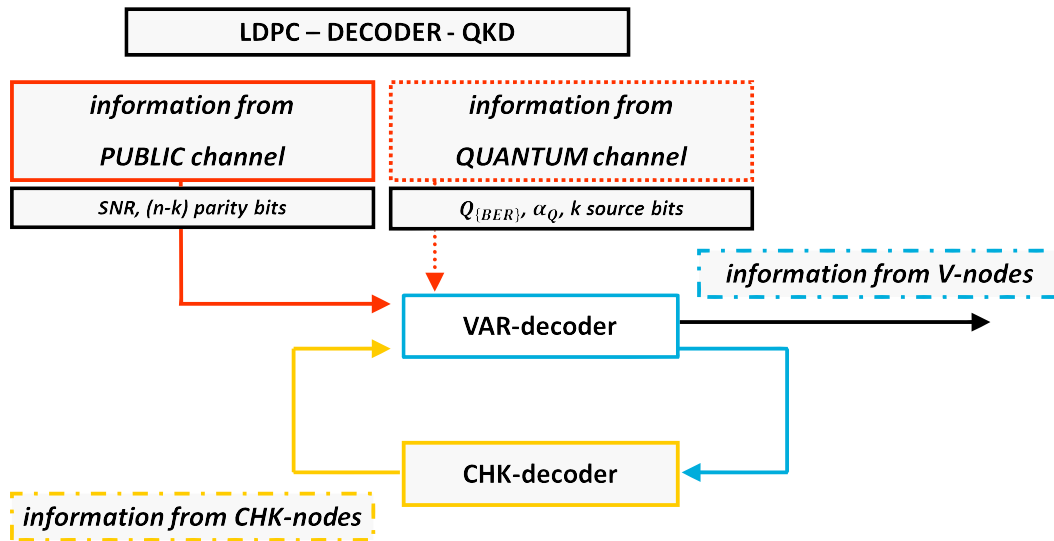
LDPC – DECODER - QKD

information from PUBLIC channel

SNR, (n-k) parity bits

information from QUANTUM channel

$Q_{\{BER\}}$, $\alpha_Q$, k source bits

information from V-nodes

VAR-decoder

CHK-decoder

information from CHK-nodes